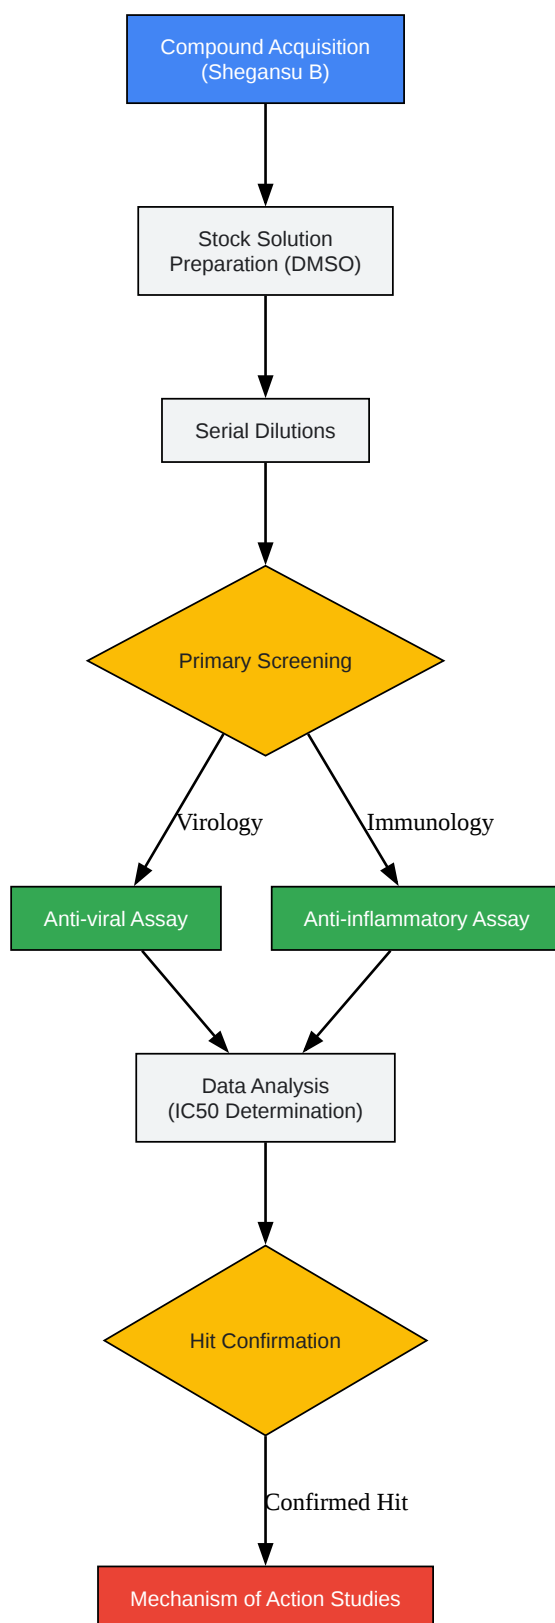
Compound Acquisition
(Shegansu B)

Stock Solution
Preparation (DMSO)

Serial Dilutions

Primary Screening

Virology

Immunology

Anti-viral Assay

Anti-inflammatory Assay

Data Analysis
(IC50 Determination)

Hit Confirmation

Confirmed Hit

Mechanism of Action Studies